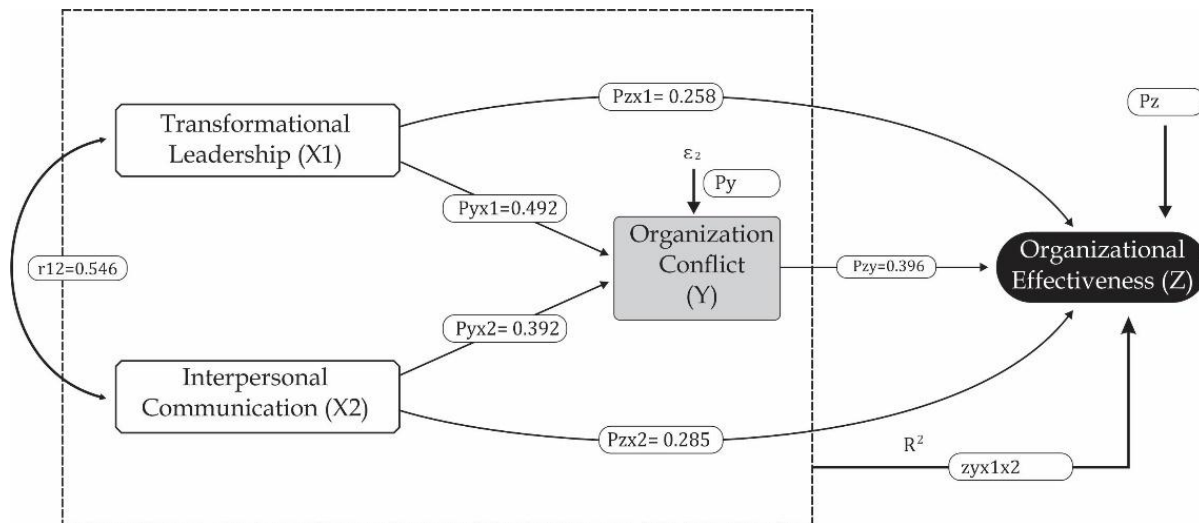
Pzx1= 0.258

Pz

Transformational Leadership (X1)

$\varepsilon_2$

Py

Pyx1=0.492

Organization Conflict (Y)

r12=0.546

Pzy=0.396

Organizational Effectiveness (Z)

Pyx2= 0.392

Interpersonal Communication (X2)

Pzx2= 0.285

$R^2$

zyx1x2